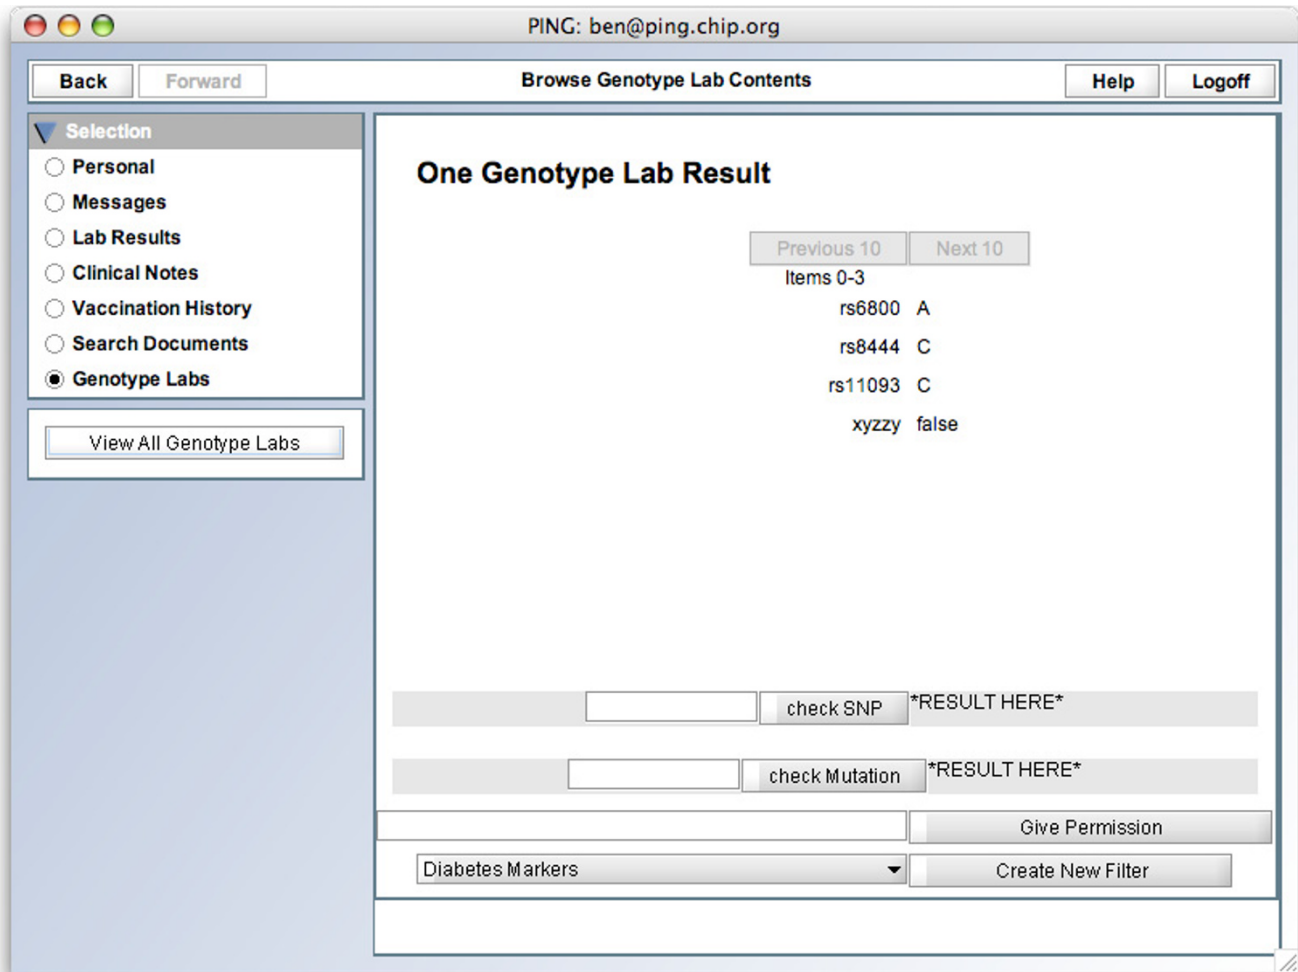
PING: ben@ping.chip.org

Back Forward Browse Genotype Lab Contents Help Logoff

Selection
Personal
Messages
Lab Results
Clinical Notes
Vaccination History
Search Documents
Genotype Labs

View All Genotype Labs

One Genotype Lab Result

Previous 10 Next 10
Items 0-3

| | |
|---|---|
| rs6800 | A |
| rs8444 | C |
| rs11093 | C |
| xyzzy | false |

check SNP *RESULT HERE*

check Mutation *RESULT HERE*

Give Permission

Diabetes Markers Create New Filter